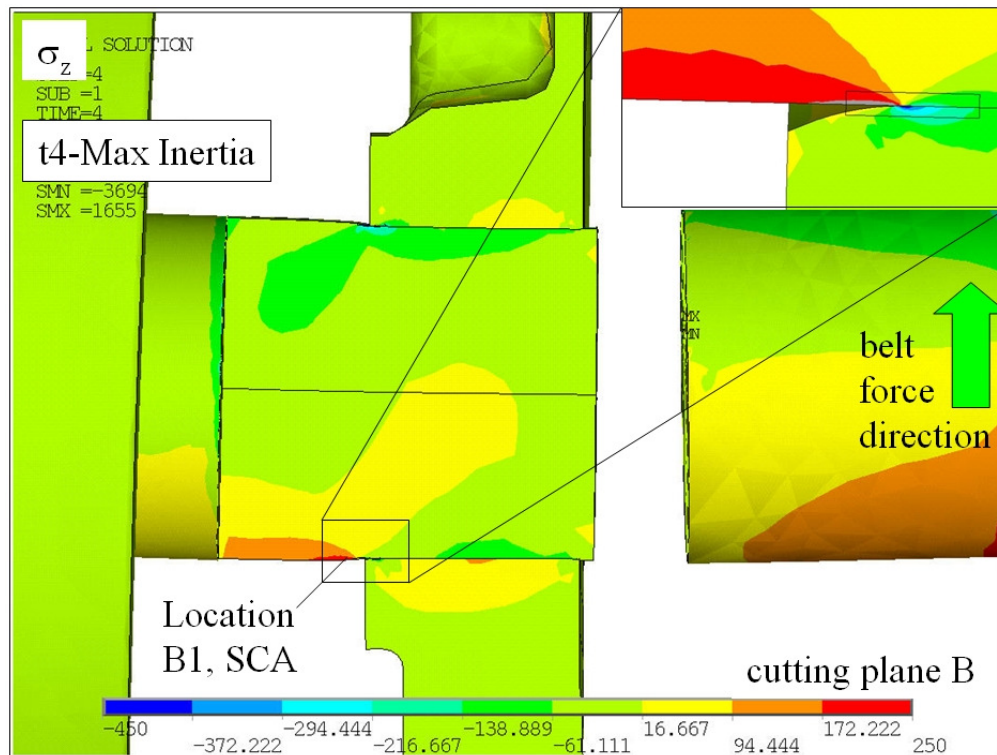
$\sigma_z$

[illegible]L SOLUTION
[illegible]=4
SUB =1
TIME=4

t4-Max Inertia

SMN =-3694
SMX =1655

MX
MN

belt force direction

Location B1, SCA

cutting plane B

-450
-372.222
-294.444
-216.667
-138.889
-61.111
16.667
94.444
172.222
250